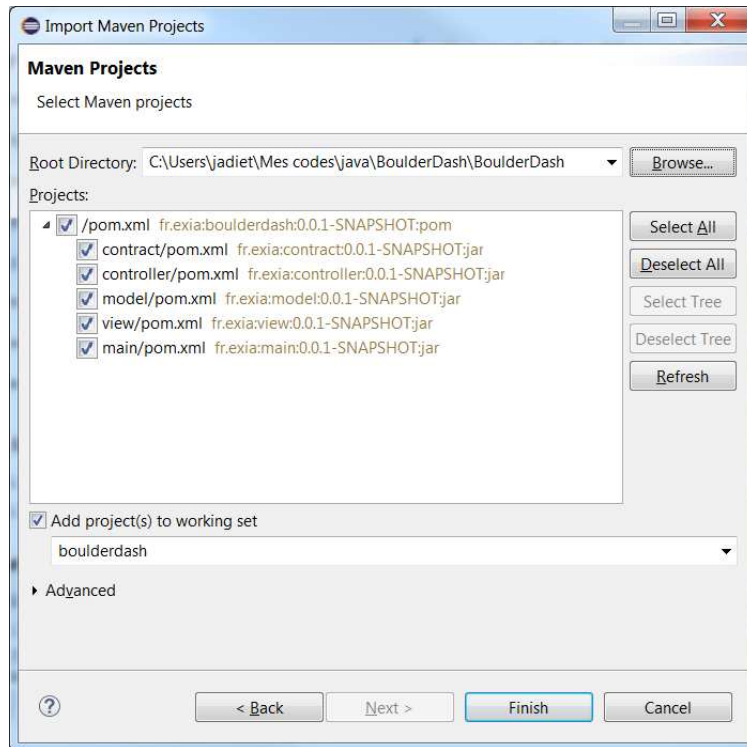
Import Maven Projects

Maven Projects

Select Maven projects

Root Directory: C:\Users\jadiet\Mes codes\java\BoulderDash\BoulderDash

Browse...

Projects:

/pom.xml fr.exia:boulderdash:0.0.1-SNAPSHOT:pom

contract/pom.xml fr.exia:contract:0.0.1-SNAPSHOT:jar

controller/pom.xml fr.exia:controller:0.0.1-SNAPSHOT:jar

model/pom.xml fr.exia:model:0.0.1-SNAPSHOT:jar

view/pom.xml fr.exia:view:0.0.1-SNAPSHOT:jar

main/pom.xml fr.exia:main:0.0.1-SNAPSHOT:jar

Select All

Deselect All

Select Tree

Deselect Tree

Refresh

Add project(s) to working set

boulderdash

Advanced

?

< Back

Next >

Finish

Cancel